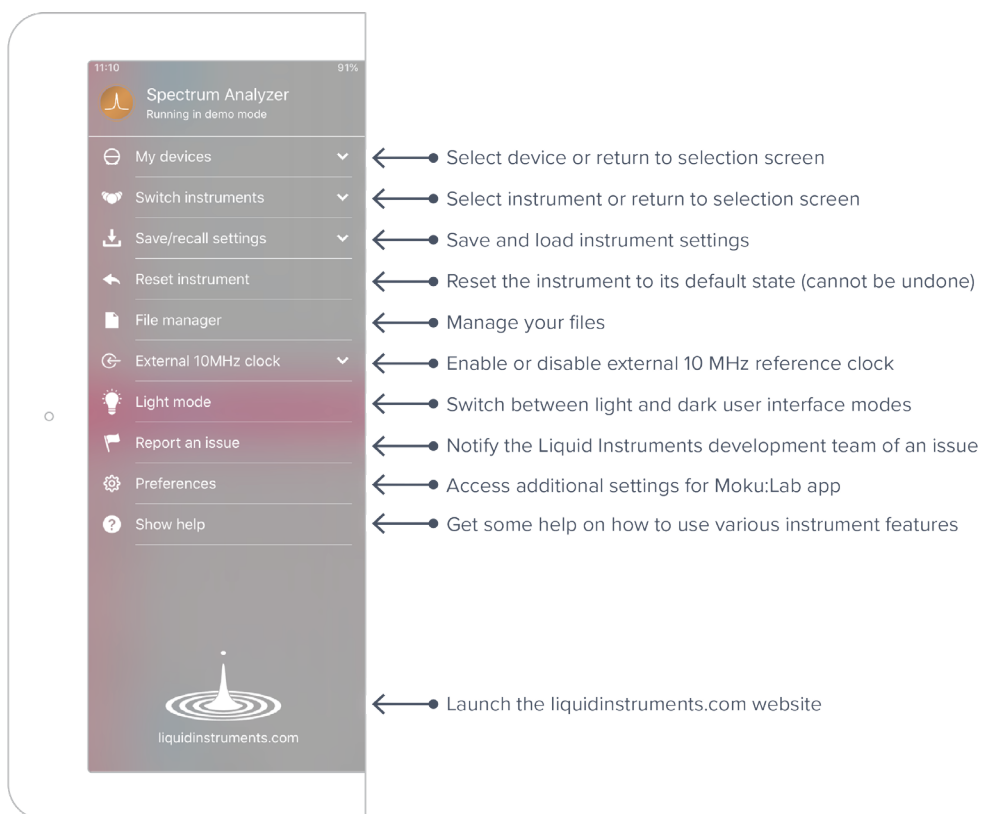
11:10 91%

Spectrum Analyzer
Running in demo mode

My devices
Switch instruments
Save/recall settings
Reset instrument
File manager
External 10MHz clock
Light mode
Report an issue
Preferences
Show help

liquidinstruments.com

Select device or return to selection screen
Select instrument or return to selection screen
Save and load instrument settings
Reset the instrument to its default state (cannot be undone)
Manage your files
Enable or disable external 10 MHz reference clock
Switch between light and dark user interface modes
Notify the Liquid Instruments development team of an issue
Access additional settings for Moku:Lab app
Get some help on how to use various instrument features
Launch the liquidinstruments.com website